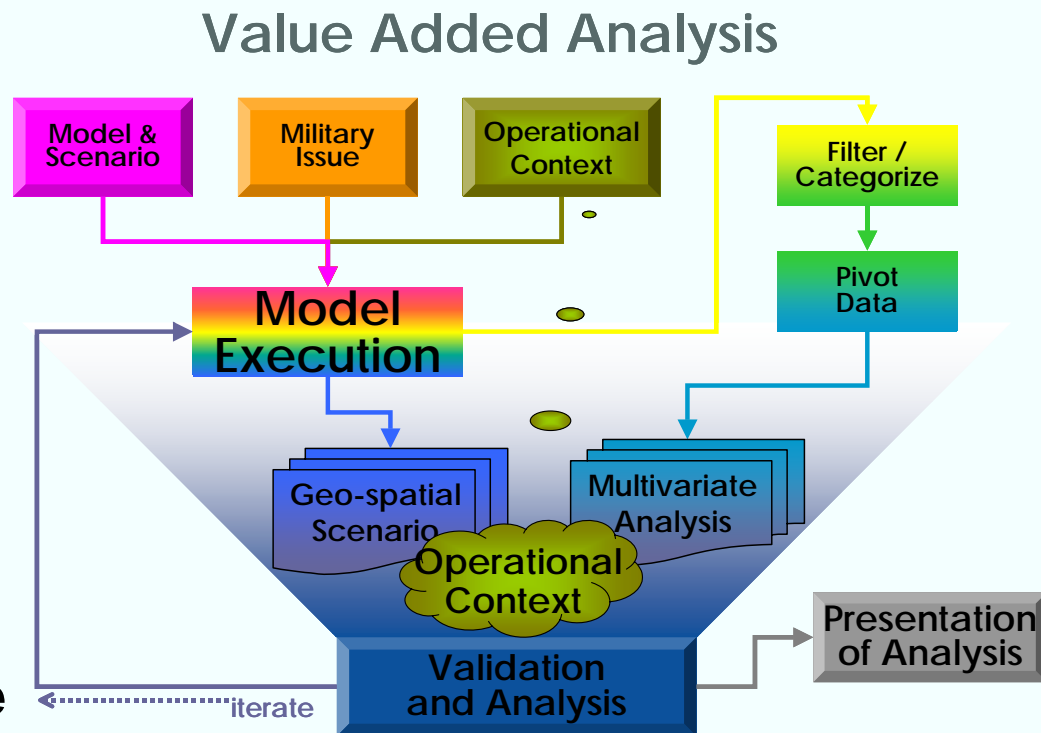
Value Added Analysis

Model & Scenario

Military Issue

Operational Context

Filter / Categorize

Pivot Data

Model Execution

Geo-spatial Scenario

Multivariate Analysis

Operational Context

Presentation of Analysis

Validation and Analysis

iterate

e